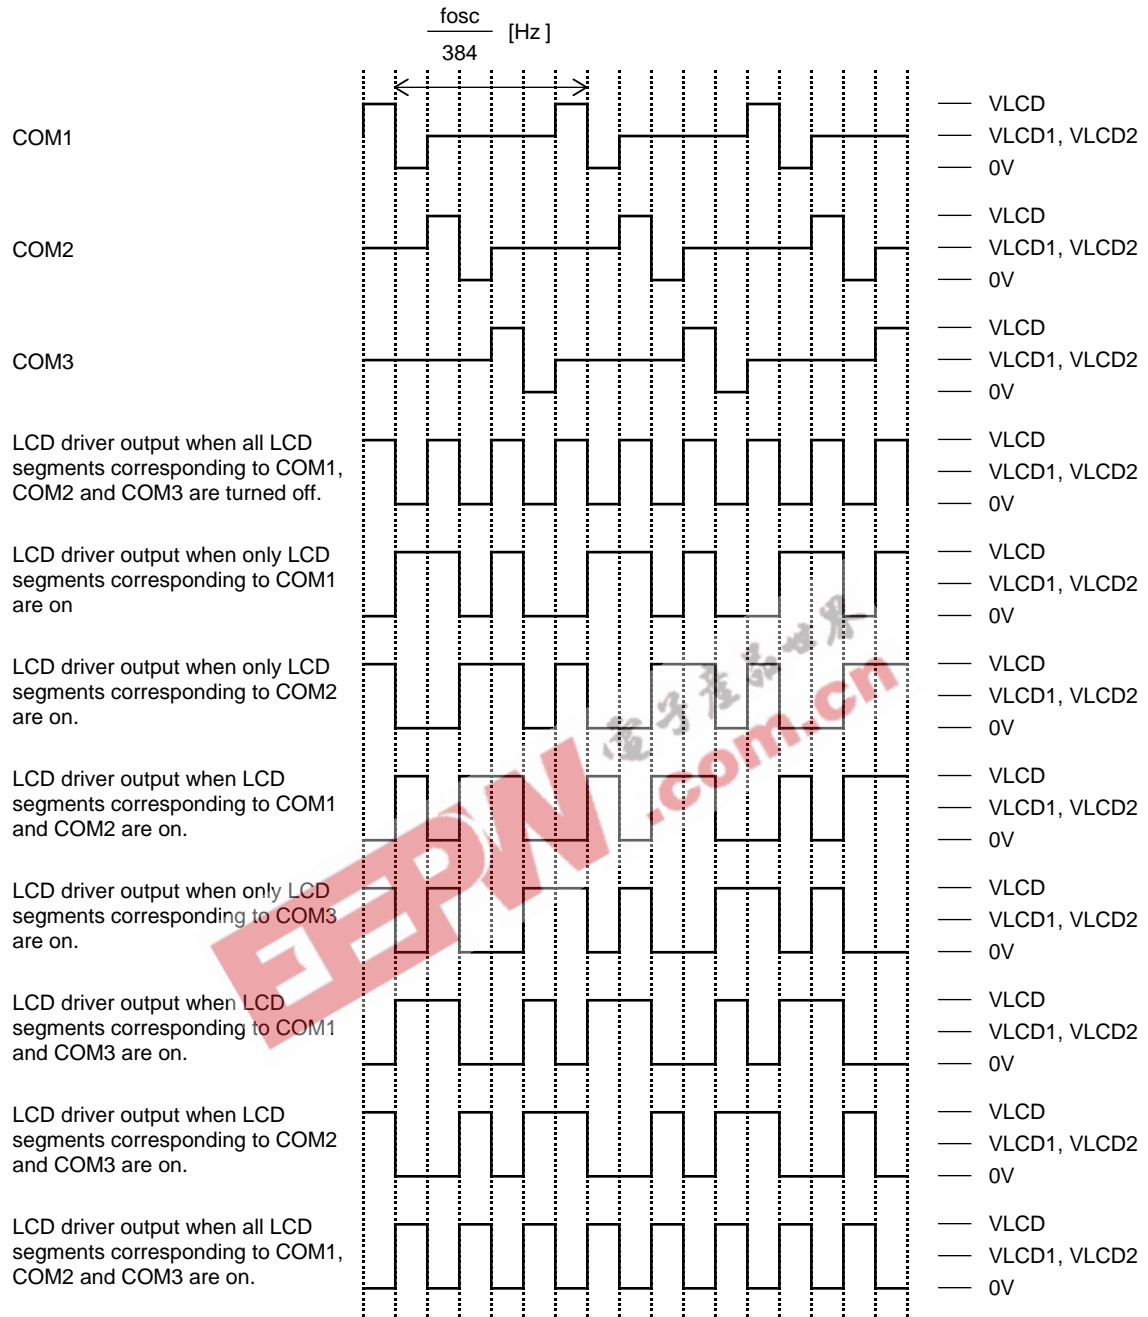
$\frac{fosc}{384}$ [Hz ]

COM1

VLCD
VLCD1, VLCD2
0V

COM2

VLCD
VLCD1, VLCD2
0V

COM3

VLCD
VLCD1, VLCD2
0V

LCD driver output when all LCD segments corresponding to COM1, COM2 and COM3 are turned off.

VLCD
VLCD1, VLCD2
0V

LCD driver output when only LCD segments corresponding to COM1 are on

VLCD
VLCD1, VLCD2
0V

LCD driver output when only LCD segments corresponding to COM2 are on.

VLCD
VLCD1, VLCD2
0V

LCD driver output when LCD segments corresponding to COM1 and COM2 are on.

VLCD
VLCD1, VLCD2
0V

LCD driver output when only LCD segments corresponding to COM3 are on.

VLCD
VLCD1, VLCD2
0V

LCD driver output when LCD segments corresponding to COM1 and COM3 are on.

VLCD
VLCD1, VLCD2
0V

LCD driver output when LCD segments corresponding to COM2 and COM3 are on.

VLCD
VLCD1, VLCD2
0V

LCD driver output when all LCD segments corresponding to COM1, COM2 and COM3 are on.

VLCD
VLCD1, VLCD2
0V

电子产品世界
EEPW.com.cn